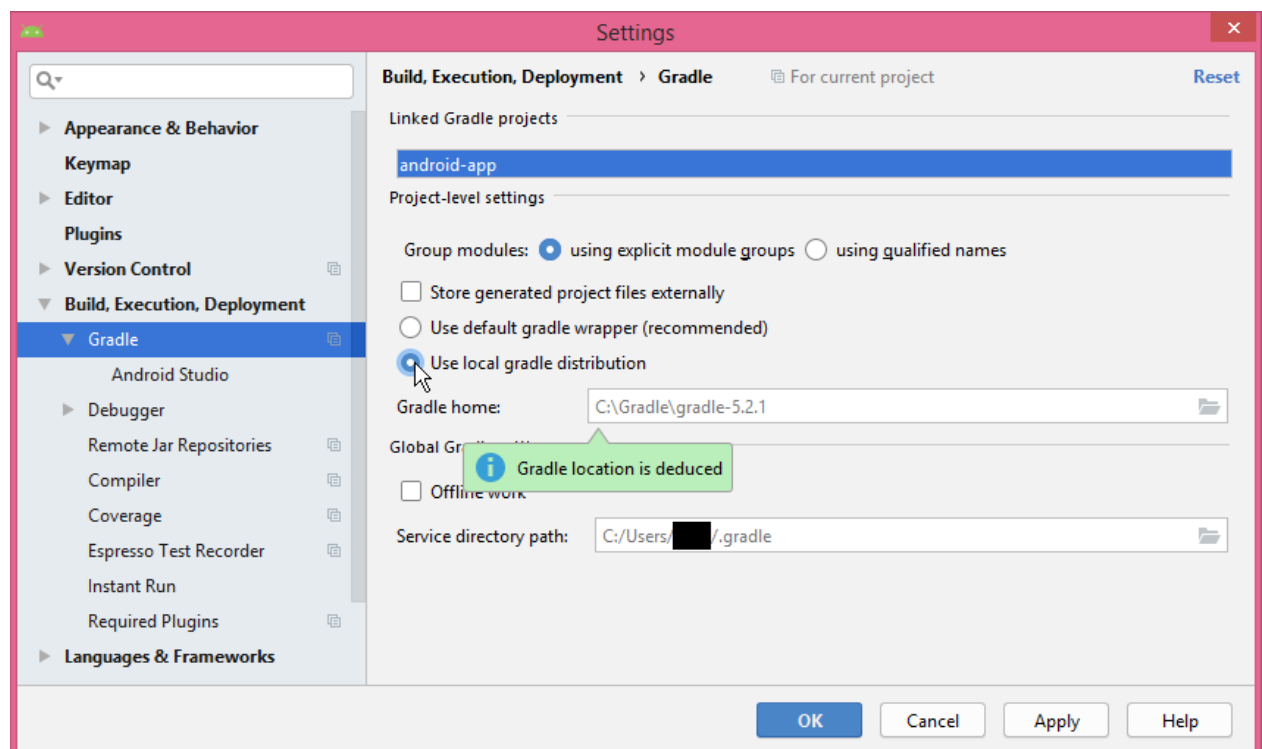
Settings

Q

Appearance & Behavior
Keymap
Editor
Plugins
Version Control
Build, Execution, Deployment
Gradle
Android Studio
Debugger
Remote Jar Repositories
Compiler
Coverage
Espresso Test Recorder
Instant Run
Required Plugins
Languages & Frameworks

Build, Execution, Deployment › Gradle
For current project
Reset

Linked Gradle projects
android-app
Project-level settings
Group modules: using explicit module groups using qualified names
Store generated project files externally
Use default gradle wrapper (recommended)
Use local gradle distribution
Gradle home: C:\Gradle\gradle-5.2.1
Global Gra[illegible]
Gradle location is deduced
Offline work
Service directory path: C:/Users/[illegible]/.gradle

OK
Cancel
Apply
Help